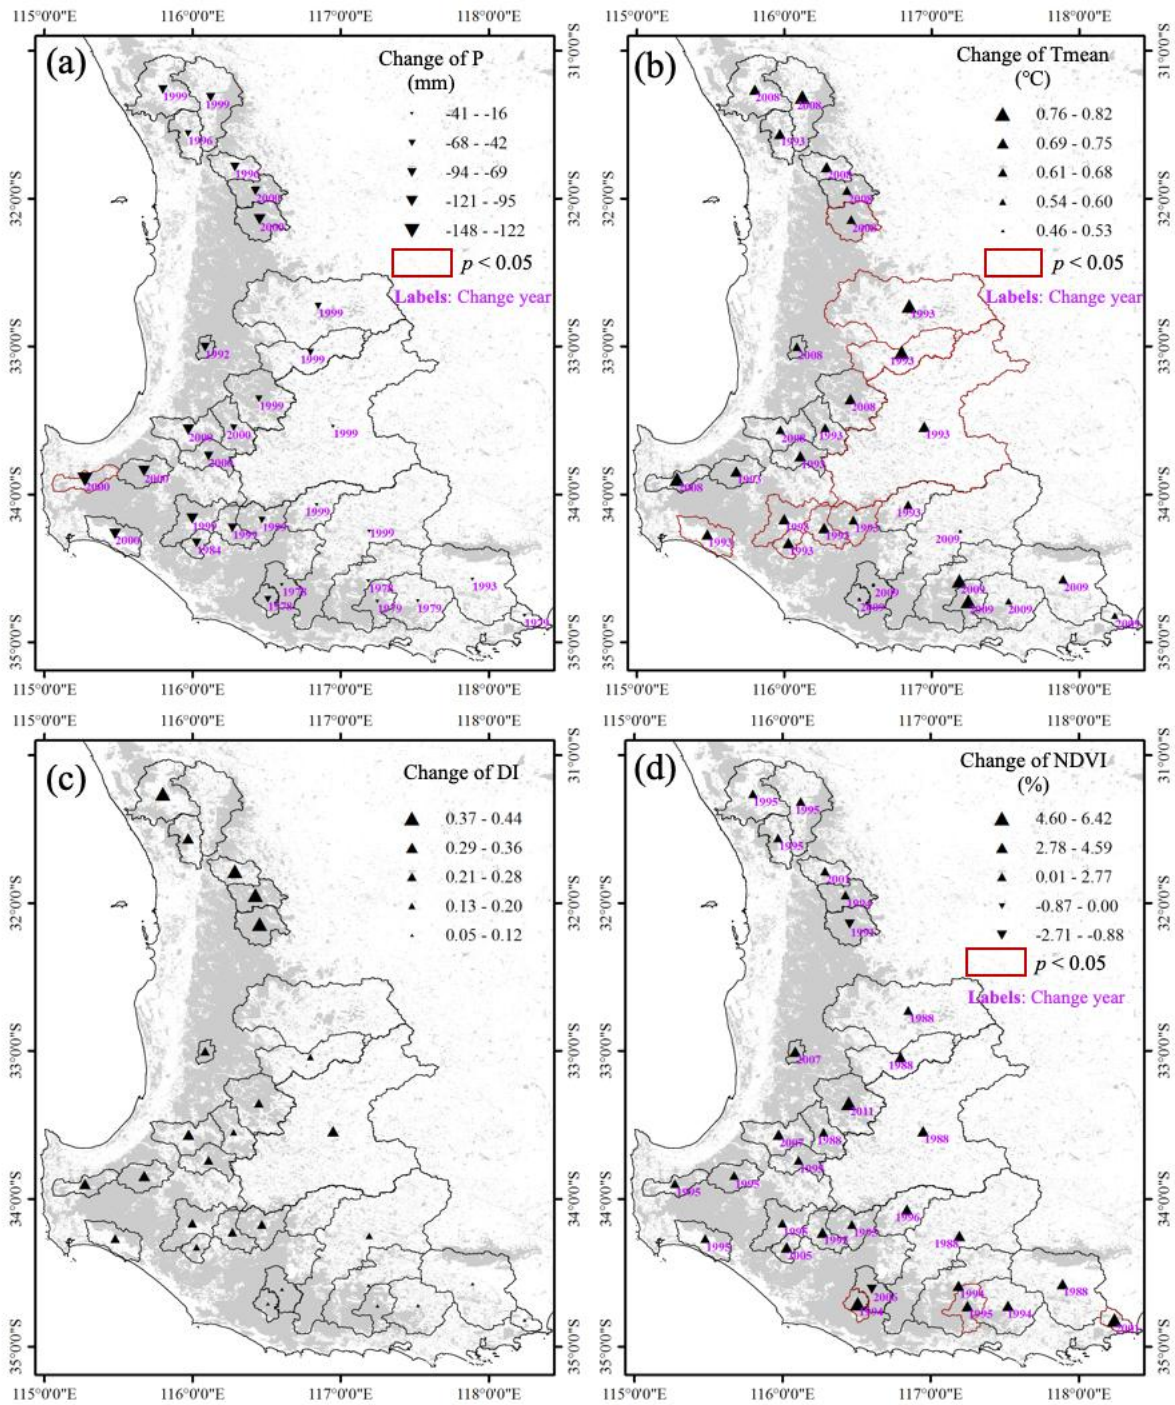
115°0'0"E 116°0'0"E 117°0'0"E 118°0'0"E
(a)
Change of P (mm)
-41 - -16
-68 - -42
-94 - -69
-121 - -95
-148 - -122
$p < 0.05$
Labels: Change year
1999 1999 1996 1996 2000 2000 1999 1992 1999 1999 1999 2000 2000 2000 2000 2000 1999 1999 1984 1999 1999 1999 1999 2000 1978 1978 1978 1979 1979 1993 1979
31°0'0"S 32°0'0"S 33°0'0"S 34°0'0"S 35°0'0"S

115°0'0"E 116°0'0"E 117°0'0"E 118°0'0"E
(b)
Change of Tmean (°C)
0.76 - 0.82
0.69 - 0.75
0.61 - 0.68
0.54 - 0.60
0.46 - 0.53
$p < 0.05$
Labels: Change year
2008 2008 1993 2008 2008 2008 1993 1993 2008 2008 1993 2008 1993 1993 2008 1993 1993 1993 1993 1993 1993 1993 1993 2009 2009 2009 2009 2009 2009 2009 2009 2009
31°0'0"S 32°0'0"S 33°0'0"S 34°0'0"S 35°0'0"S

115°0'0"E 116°0'0"E 117°0'0"E 118°0'0"E
(c)
Change of DI
0.37 - 0.44
0.29 - 0.36
0.21 - 0.28
0.13 - 0.20
0.05 - 0.12
31°0'0"S 32°0'0"S 33°0'0"S 34°0'0"S 35°0'0"S

115°0'0"E 116°0'0"E 117°0'0"E 118°0'0"E
(d)
Change of NDVI (%)
4.60 - 6.42
2.78 - 4.59
0.01 - 2.77
-0.87 - 0.00
-2.71 - -0.88
$p < 0.05$
Labels: Change year
1995 1995 1995 2001 1994 1994 1988 2007 1988 2011 1988 2007 1988 1995 1995 1995 1995 1996 1988 1995 2005 1992 1995 2005 1994 1996 1995 1994 1988 2001
31°0'0"S 32°0'0"S 33°0'0"S 34°0'0"S 35°0'0"S